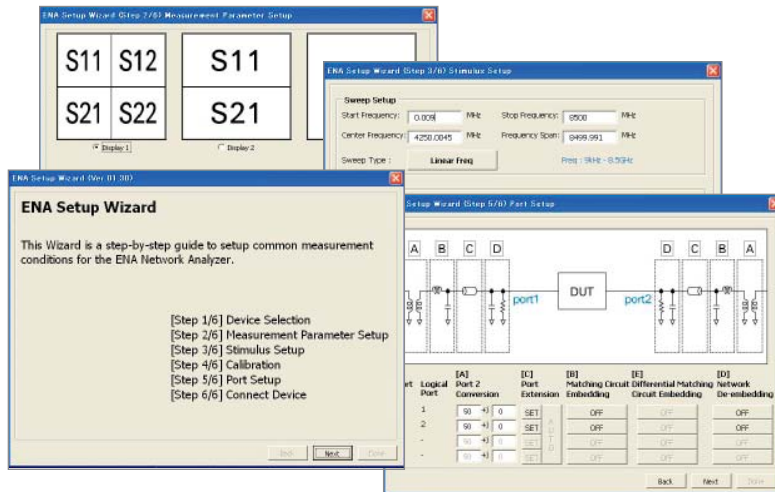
ENA Setup Wizard (Step 2/6) Measurement Parameter Setup

S11 S12
S21 S22
Display 1

S11
S21
Display 2

ENA Setup Wizard (Step 3/6) Stimulus Setup

Sweep Setup
Start Frequency: 0.009 MHz
Stop Frequency: 8500 MHz
Center Frequency: 4250.0045 MHz
Frequency Span: 8499.991 MHz
Sweep Type : Linear Freq
Freq : 9kHz - 8.5GHz

ENA Setup Wizard (Ver 01.30)

ENA Setup Wizard

This Wizard is a step-by-step guide to setup common measurement conditions for the ENA Network Analyzer.

[Step 1/6] Device Selection
[Step 2/6] Measurement Parameter Setup
[Step 3/6] Stimulus Setup
[Step 4/6] Calibration
[Step 5/6] Port Setup
[Step 6/6] Connect Device

Back Next Done

Setup Wizard (Step 5/6) Port Setup

A B C D port1 DUT port2 D C B A

rt | Logical Port | [A] Port 2 Conversion | [C] Port Extension | [B] Matching Circuit Embedding | [E] Differential Matching Circuit Embedding | [D] Network De-embedding
1 | 50 +j 0 | SET | OFF | OFF | OFF
2 | 50 +j 0 | SET | OFF | OFF | OFF
- | 50 +j 0 | SET | OFF | OFF | OFF
- | 50 +j 0 | SET | OFF | OFF | OFF
AUTO

Back Next Done